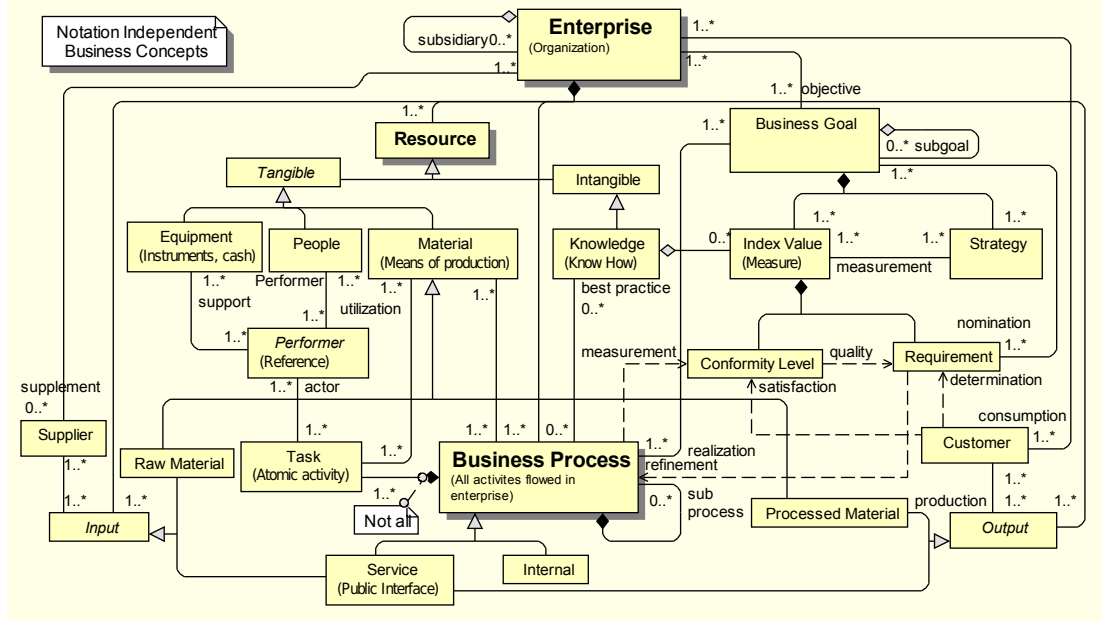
Notation Independent Business Concepts

Enterprise
(Organization)

subsidiary 0..*

1..*

1..*

1..*

1..* objective

1..*

Resource

Business Goal

0..* subgoal

1..*

Tangible

Intangible

Equipment
(Instruments, cash)

People

Material
(Means of production)

Knowledge
(Know How)

0..*

Index Value
(Measure)

1..*

1..*

Strategy

1..*

1..*

measurement

1..* Performer 1..*

1..*

1..*

best practice

support

utilization

0..*

1..*

Performer
(Reference)

measurement

Conformity Level

quality

Requirement

nomination

1..*

1..* actor

satisfaction

determination

supplement

0..*

consumption

Supplier

1..*

1..*

1..*

0..*

1..*

Customer

1..*

Raw Material

Task
(Atomic activity)

1..*

Business Process
(All activites flowed in enterprise)

realization

refinement

1..*

1..*

1..*

1..*

1..*

1..*

0..*

production

1..*

Not all

sub process

Processed Material

Input

Output

Service
(Public Interface)

Internal